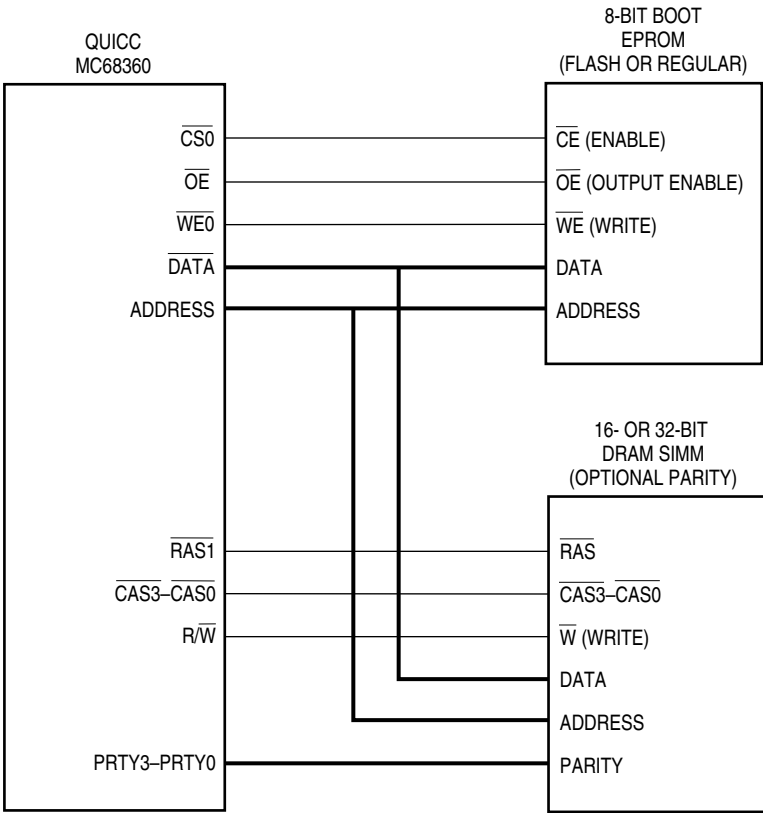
QUICC
MC68360

8-BIT BOOT
EPROM
(FLASH OR REGULAR)

$\overline{CS0}$
$\overline{OE}$
$\overline{WE0}$
$\overline{DATA}$
ADDRESS

$\overline{CE}$ (ENABLE)
$\overline{OE}$ (OUTPUT ENABLE)
$\overline{WE}$ (WRITE)
DATA
ADDRESS

16- OR 32-BIT
DRAM SIMM
(OPTIONAL PARITY)

$\overline{RAS1}$
$\overline{CAS3}$–$\overline{CAS0}$
R/$\overline{W}$
PRTY3–PRTY0

$\overline{RAS}$
$\overline{CAS3}$–$\overline{CAS0}$
$\overline{W}$ (WRITE)
DATA
ADDRESS
PARITY